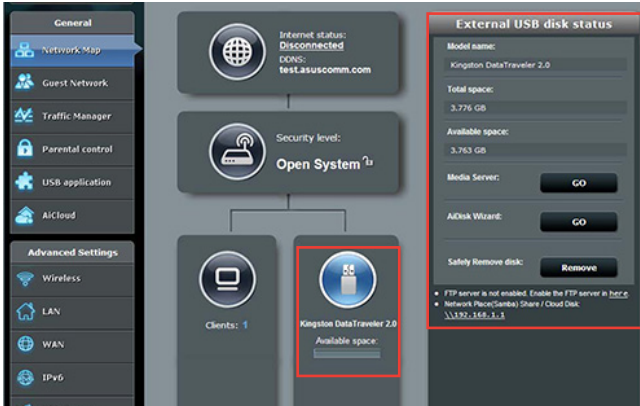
General

Network Map

Guest Network

Traffic Manager

Parental control

USB application

AiCloud

Advanced Settings

Wireless

LAN

WAN

IPv6

Internet status:
Disconnected
DDNS:
test.asuscomm.com

Security level:
Open System

Clients: 1

Kingston DataTraveler 2.0
Available space:

External USB disk status

Model name:
Kingston DataTraveler 2.0

Total space:
3.776 GB

Available space:
3.763 GB

Media Server:
GO

AiDisk Wizard:
GO

Safely Remove disk:
Remove

FTP server is not enabled. Enable the FTP server in here.

Network Place(Samba) Share / Cloud Disk:
\\192.168.1.1